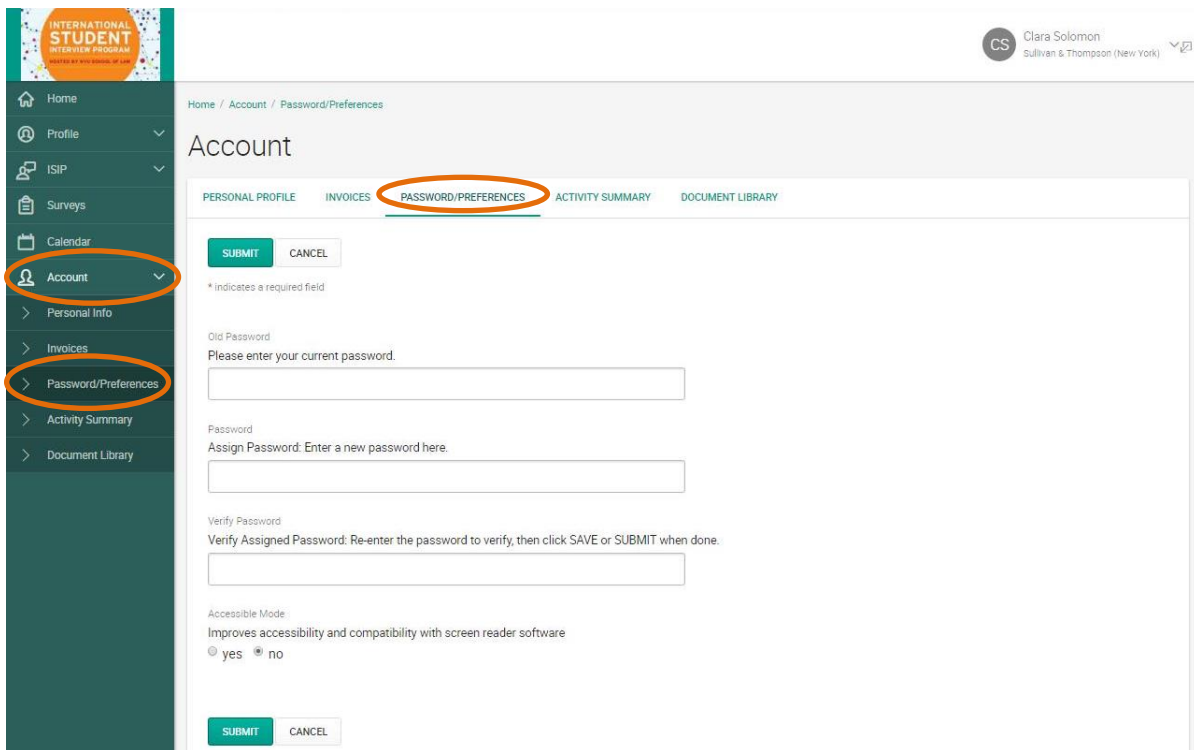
INTERNATIONAL STUDENT INTERVIEW PROGRAM
HOSTED BY NYU SCHOOL OF LAW

CS Clara Solomon
Sullivan & Thompson (New York)

Home
Profile
ISIP
Surveys
Calendar
Account
Personal Info
Invoices
Password/Preferences
Activity Summary
Document Library

Home / Account / Password/Preferences

Account

PERSONAL PROFILE INVOICES PASSWORD/PREFERENCES ACTIVITY SUMMARY DOCUMENT LIBRARY

SUBMIT CANCEL

* indicates a required field

Old Password
Please enter your current password.

Password
Assign Password: Enter a new password here.

Verify Password
Verify Assigned Password: Re-enter the password to verify, then click SAVE or SUBMIT when done.

Accessible Mode
Improves accessibility and compatibility with screen reader software
yes no

SUBMIT CANCEL